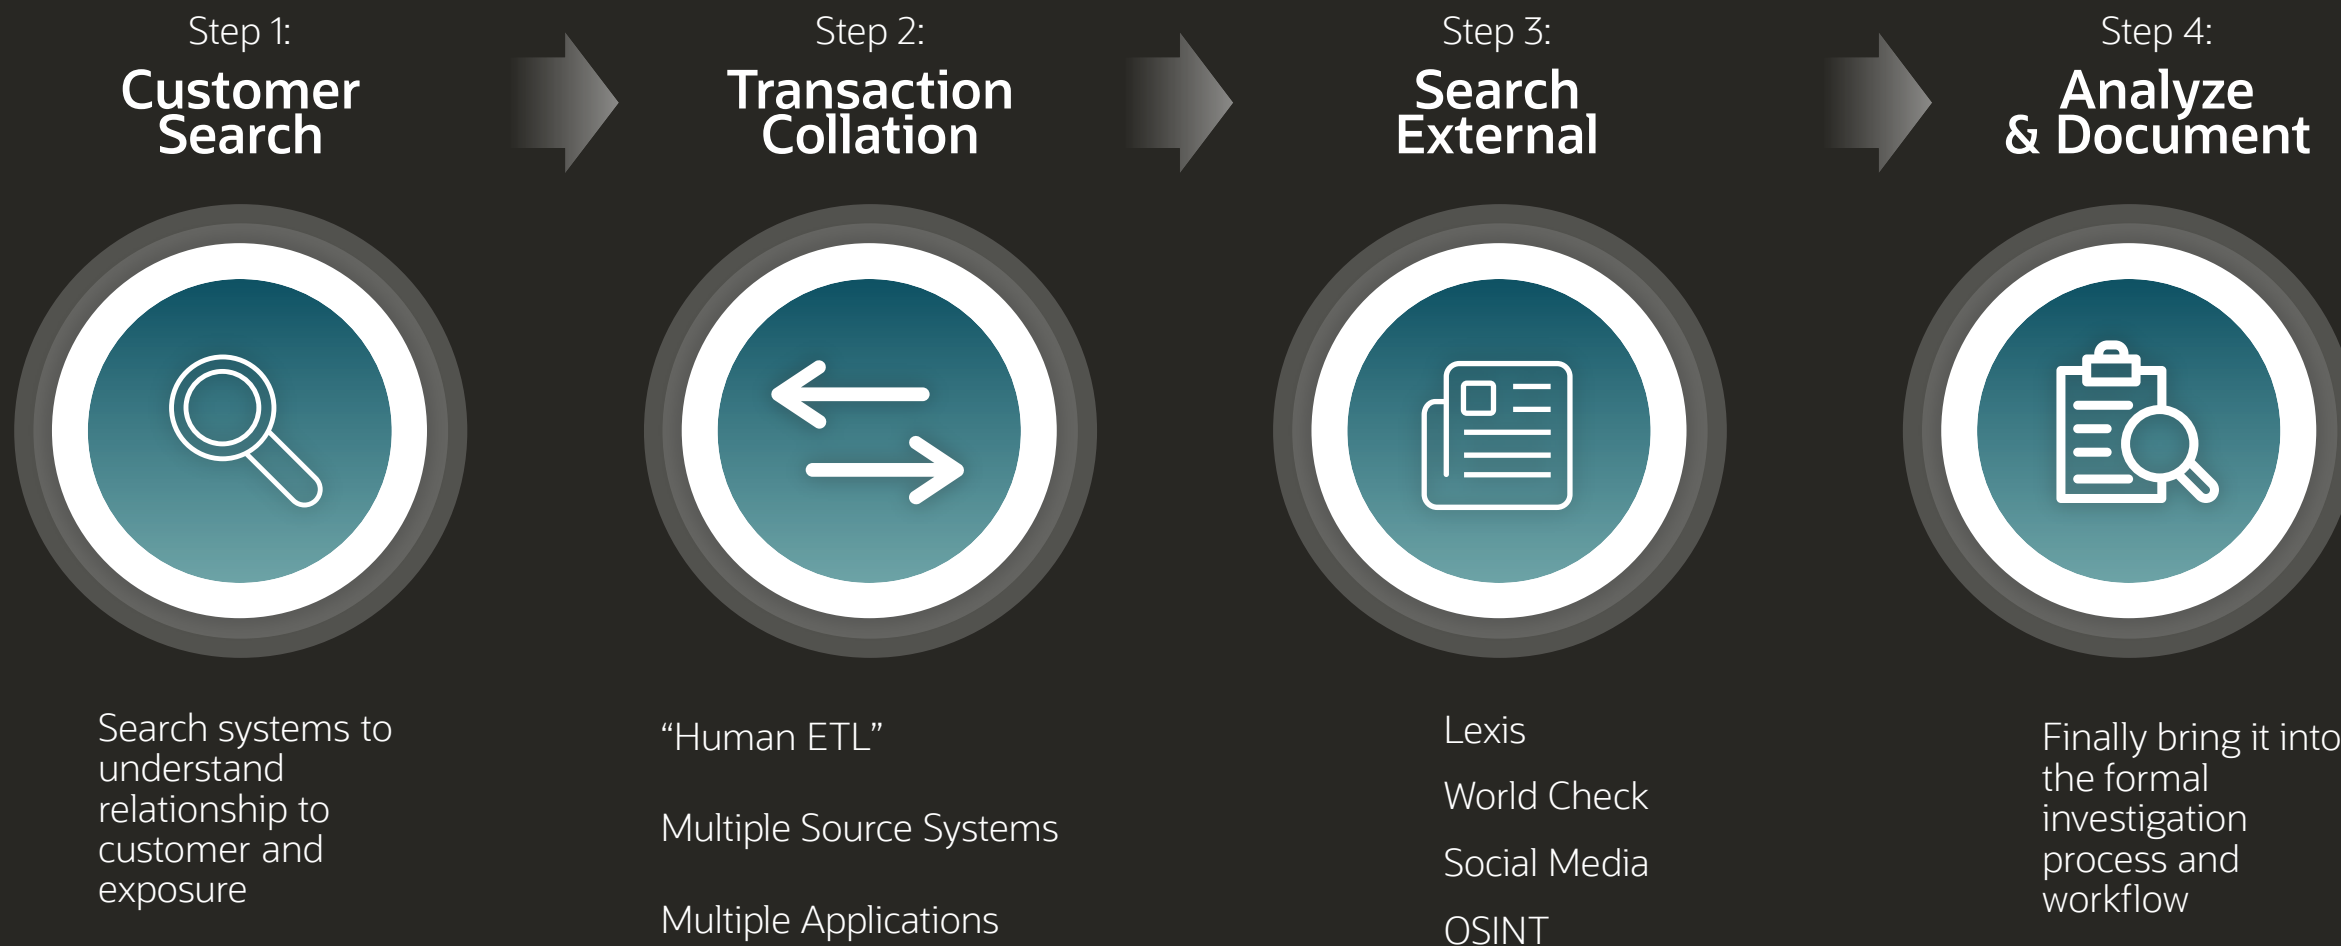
Step 1:
Customer Search

Search systems to understand relationship to customer and exposure

Step 2:
Transaction Collation

“Human ETL”

Multiple Source Systems

Multiple Applications

Step 3:
Search External

Lexis

World Check

Social Media

OSINT

Step 4:
Analyze & Document

Finally bring it into the formal investigation process and workflow